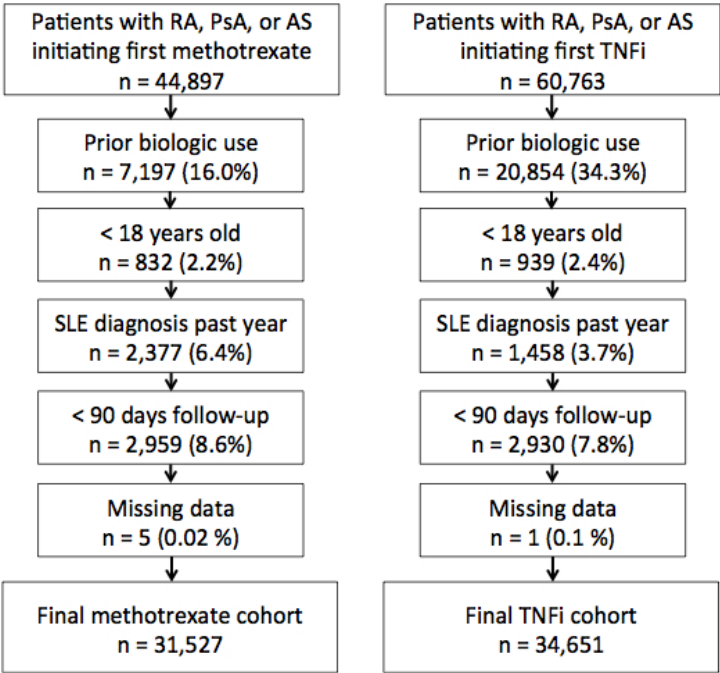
Patients with RA, PsA, or AS initiating first methotrexate
n = 44,897

Prior biologic use
n = 7,197 (16.0%)

< 18 years old
n = 832 (2.2%)

SLE diagnosis past year
n = 2,377 (6.4%)

< 90 days follow-up
n = 2,959 (8.6%)

Missing data
n = 5 (0.02 %)

Final methotrexate cohort
n = 31,527

Patients with RA, PsA, or AS initiating first TNFi
n = 60,763

Prior biologic use
n = 20,854 (34.3%)

< 18 years old
n = 939 (2.4%)

SLE diagnosis past year
n = 1,458 (3.7%)

< 90 days follow-up
n = 2,930 (7.8%)

Missing data
n = 1 (0.1 %)

Final TNFi cohort
n = 34,651